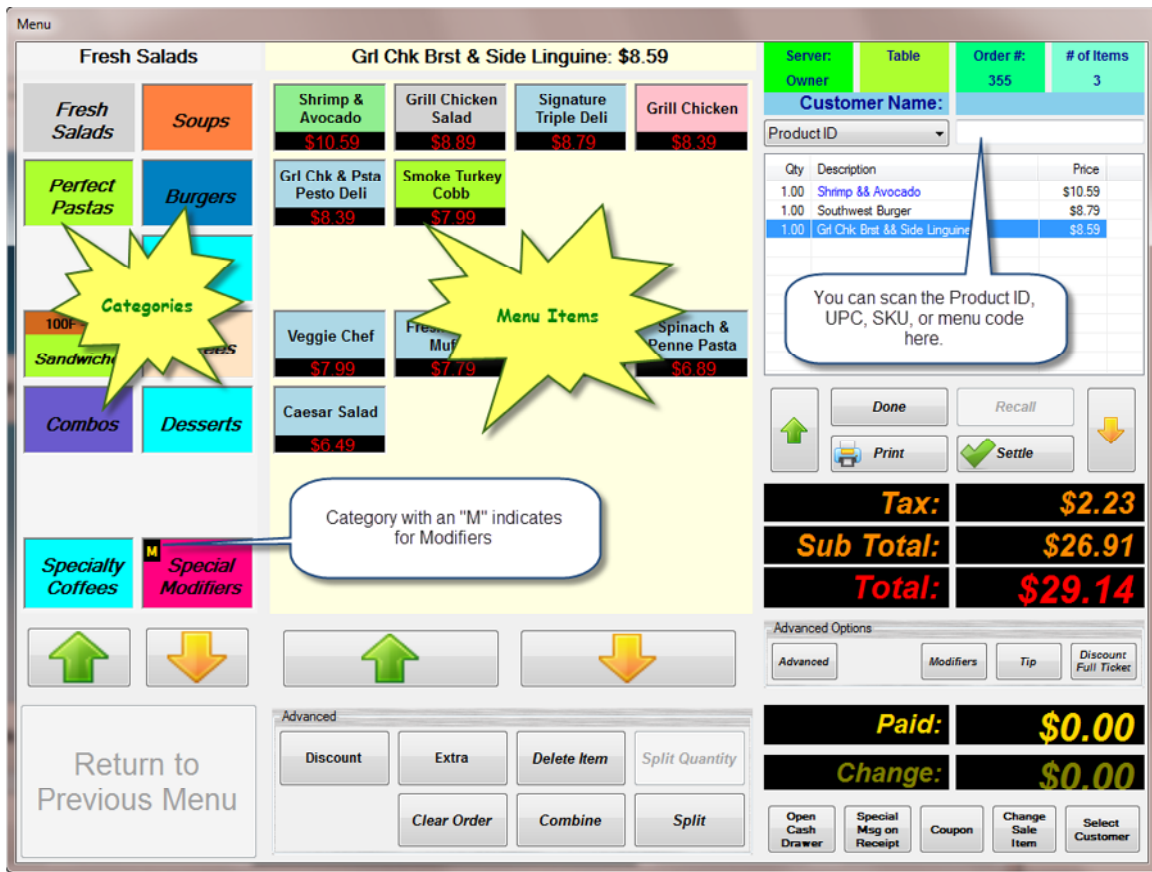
Menu

Fresh Salads

Fresh Salads
Soups
Perfect Pastas
Burgers
100F
Sandwiches
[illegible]ees
Combos
Desserts
Specialty Coffees
M Special Modifiers

Categories

Grl Chk Brst & Side Linguine: $8.59

Shrimp & Avocado $10.59
Grill Chicken Salad $8.89
Signature Triple Deli $8.79
Grill Chicken $8.39
Grl Chk & Psta Pesto Deli $8.39
Smoke Turkey Cobb $7.99
Veggie Chef $7.99
Fres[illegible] Muf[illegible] $7.79
Spinach & Penne Pasta $6.89
Caesar Salad $6.49

Menu Items

Category with an "M" indicates for Modifiers

Return to Previous Menu

Advanced
Discount
Extra
Delete Item
Split Quantity
Clear Order
Combine
Split

| Server: Owner | Table | Order #: 355 | # of Items 3 |
|---|---|---|---|

Customer Name:

Product ID

| Qty | Description | Price |
|---|---|---|
| 1.00 | Shrimp && Avocado | $10.59 |
| 1.00 | Southwest Burger | $8.79 |
| 1.00 | Grl Chk Brst && Side Linguine | $8.59 |

You can scan the Product ID, UPC, SKU, or menu code here.

Done
Recall
Print
Settle

Tax: $2.23
Sub Total: $26.91
Total: $29.14

Advanced Options
Advanced
Modifiers
Tip
Discount Full Ticket

Paid: $0.00
Change: $0.00

Open Cash Drawer
Special Msg on Receipt
Coupon
Change Sale Item
Select Customer